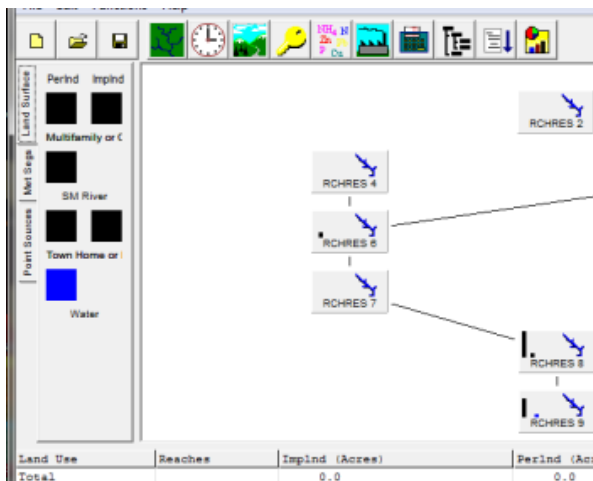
$NH_4$ N
Zn
P Cu

Land Surface
Met Segs
Point Sources

PerInd ImpInd
Multifamily or C
SM River
Town Home or I
Water

RCHRES 2
RCHRES 4
RCHRES 6
RCHRES 7
RCHRES 8
RCHRES 9

| Land Use | Reaches | ImpInd (Acres) | PerInd (Ac |
|---|---|---|---|
| Total | | 0.0 | 0.0 |